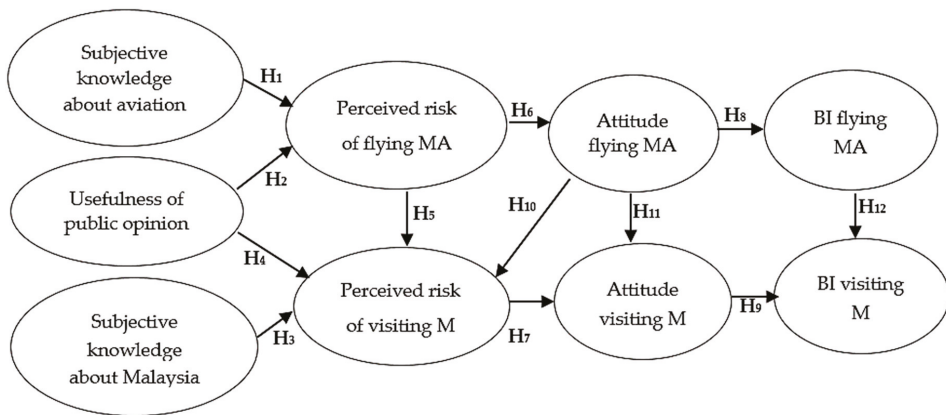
Subjective knowledge about aviation

H1

Perceived risk of flying MA

H6

Attitude flying MA

H8

BI flying MA

Usefulness of public opinion

H2

H5

H10

H11

H12

H4

Perceived risk of visiting M

Attitude visiting M

H9

BI visiting M

Subjective knowledge about Malaysia

H3

H7